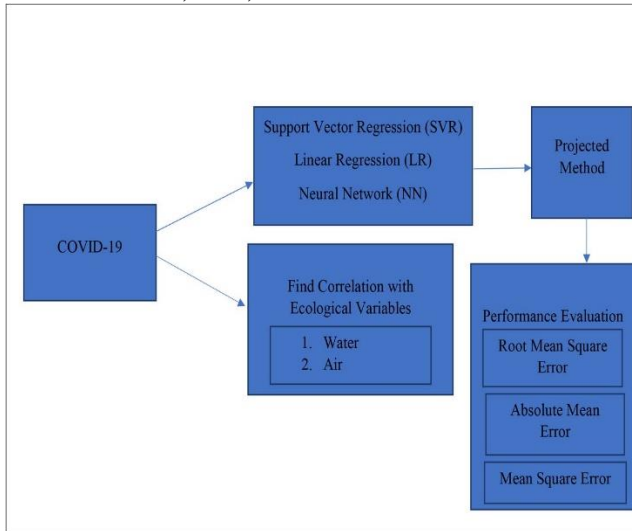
COVID-19

Support Vector Regression (SVR)

Linear Regression (LR)

Neural Network (NN)

Projected Method

Find Correlation with Ecological Variables

1. Water
2. Air

Performance Evaluation

Root Mean Square Error

Absolute Mean Error

Mean Square Error